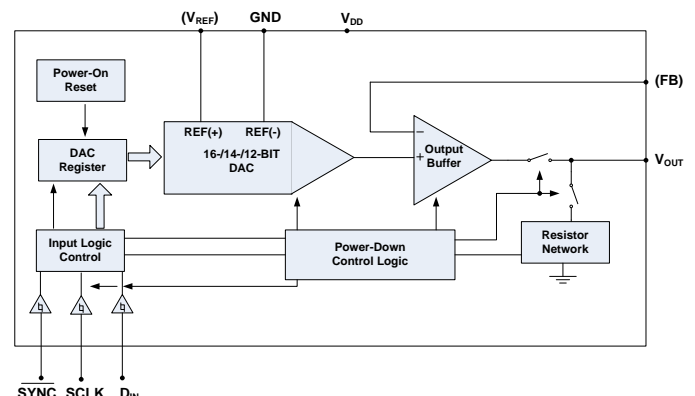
($V_{REF}$) GND $V_{DD}$

Power-On Reset

DAC Register

REF(+) REF(-)

16-/14-/12-BIT DAC

(FB)

−

+

Output Buffer

$V_{OUT}$

Input Logic Control

Power-Down Control Logic

Resistor Network

$\overline{SYNC}$ SCLK $D_{IN}$